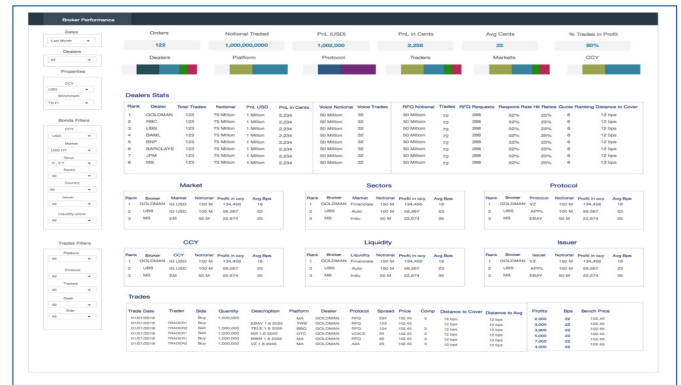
Broker Performance

Dates
Last Month

Dealers
All

Properties
CCY
USD
Benchmark
TS Fl

Bonds Filters
CCY
USD
Market
USD HY
Tenor
0 - 2 Y
Sector
All
Country
All
Issuer
All
Liquidity score
All

Trades Filters
Platform
All
Protocol
All
Traders
All
Side
All
Order
All

| Orders | Notional Traded | PnL (USD) | PnL in Cents | Avg Cents | % Trades in Profit |
|---|---|---|---|---|---|
| 122 | 1,000,000,0000 | 1,002,000 | 2,226 | 22 | 80% |

Dealers | Platform | Protocol | Traders | Markets | CCY

Dealers Stats

| Rank | Dealer | Total Trades | Notional | PnL USD | PnL in Cents | Voice Notional | Voice Trades | RFQ Notional | Trades | RFQ Requests | Respons Rate | Hit Rates | Quote Ranking | Distance to Cover |
|---|---|---|---|---|---|---|---|---|---|---|---|---|---|---|
| 1 | GOLDMAN | 123 | 75 Million | 1 Million | 2,234 | 50 Million | 32 | 50 Million | 72 | 288 | 52% | 25% | 6 | 12 bps |
| 2 | RBC | 123 | 75 Million | 1 Million | 2,234 | 50 Million | 32 | 50 Million | 72 | 288 | 52% | 25% | 6 | 12 bps |
| 3 | UBS | 123 | 75 Million | 1 Million | 2,234 | 50 Million | 32 | 50 Million | 72 | 288 | 52% | 25% | 6 | 12 bps |
| 4 | SMBC | 123 | 75 Million | 1 Million | 2,234 | 50 Million | 32 | 50 Million | 72 | 288 | 52% | 25% | 6 | 12 bps |
| 5 | BNP | 123 | 75 Million | 1 Million | 2,234 | 50 Million | 32 | 50 Million | 72 | 288 | 52% | 25% | 6 | 12 bps |
| 6 | BARCLAYS | 123 | 75 Million | 1 Million | 2,234 | 50 Million | 32 | 50 Million | 72 | 288 | 52% | 25% | 6 | 12 bps |
| 7 | JPM | 123 | 75 Million | 1 Million | 2,234 | 50 Million | 32 | 50 Million | 72 | 288 | 52% | 25% | 6 | 12 bps |
| 8 | MS | 123 | 75 Million | 1 Million | 2,234 | 50 Million | 32 | 50 Million | 72 | 288 | 52% | 25% | 6 | 12 bps |

Market

| Rank | Broker | Market | Notional | Profit in ccy | Avg Bps |
|---|---|---|---|---|---|
| 1 | GOLDMAN | IG USD | 150 M | 134,456 | 18 |
| 2 | UBS | IG USD | 100 M | 98,987 | 23 |
| 3 | MS | EM | 50 M | 22,674 | 30 |

Sectors

| Rank | Broker | Market | Notional | Profit in ccy | Avg Bps |
|---|---|---|---|---|---|
| 1 | GOLDMAN | Financials | 150 M | 134,456 | 18 |
| 2 | UBS | Auto | 100 M | 98,987 | 23 |
| 3 | MS | Indu | 50 M | 22,674 | 30 |

Protocol

| Rank | Broker | Protocol | Notional | Profit in ccy | Avg Bps |
|---|---|---|---|---|---|
| 1 | GOLDMAN | VZ | 150 M | 134,456 | 18 |
| 2 | UBS | APPL | 100 M | 98,987 | 23 |
| 3 | MS | EBAY | 50 M | 22,674 | 30 |

CCY

| Rank | Broker | CCY | Notional | Profit in ccy | Avg Bps |
|---|---|---|---|---|---|
| 1 | GOLDMAN | IG USD | 150 M | 134,456 | 18 |
| 2 | UBS | IG USD | 100 M | 98,987 | 23 |
| 3 | MS | EM | 50 M | 22,674 | 30 |

Liquidity

| Rank | Broker | Liquidity | Notional | Profit in ccy | Avg Bps |
|---|---|---|---|---|---|
| 1 | GOLDMAN | Financials | 150 M | 134,456 | 18 |
| 2 | UBS | Auto | 100 M | 98,987 | 23 |
| 3 | MS | Indu | 50 M | 22,674 | 30 |

Issuer

| Rank | Broker | Issuer | Notional | Profit in ccy | Avg Bps |
|---|---|---|---|---|---|
| 1 | GOLDMAN | VZ | 150 M | 134,456 | 18 |
| 2 | UBS | APPL | 100 M | 98,987 | 23 |
| 3 | MS | EBAY | 50 M | 22,674 | 30 |

Trades

| Trade Date | Trader | Side | Quantity | Description | Platform | Dealer | Protocol | Spread | Price | Comp | Distance to Cover | Distance to Avg |
|---|---|---|---|---|---|---|---|---|---|---|---|---|
| 01/01/2018 | TRADER1 | Buy | 1,000,000 | | MA | GOLDMAN | RFQ | 234 | 100.46 | 3 | 12 bps | 12 bps |
| 01/01/2018 | TRADER1 | Buy | | EBAY 1.6 2030 | TWB | GOLDMAN | RFQ | 123 | 102.45 | 3 | 12 bps | 12 bps |
| 01/01/2018 | TRADER1 | Sell | 2,000,000 | TELE 1.6 2030 | TWB | GOLDMAN | RFQ | 123 | 102.45 | 3 | 12 bps | 12 bps |
| 01/01/2018 | TRADER1 | Sell | 1,000,000 | IBM 1.6 2040 | OTC | GOLDMAN | VOICE | 34 | 102.45 | 3 | 12 bps | 12 bps |
| 01/01/2018 | TRADER2 | Buy | 1,000,000 | MSFT 1.6 2030 | MA | GOLDMAN | RFQ | 25 | 102.45 | 3 | 12 bps | 12 bps |
| 01/01/2018 | TRADER2 | Buy | 1,000,000 | VZ 1.6 2045 | MA | GOLDMAN | AXA | 25 | 102.45 | 3 | 12 bps | 12 bps |

| Profits | Bps | Bench Price |
|---|---|---|
| 2,000 | 22 | 102.45 |
| 3,000 | 22 | 102.45 |
| 2,000 | 22 | 102.45 |
| 3,000 | 22 | 102.45 |
| 7,000 | 22 | 102.45 |
| 4,000 | 22 | 102.45 |